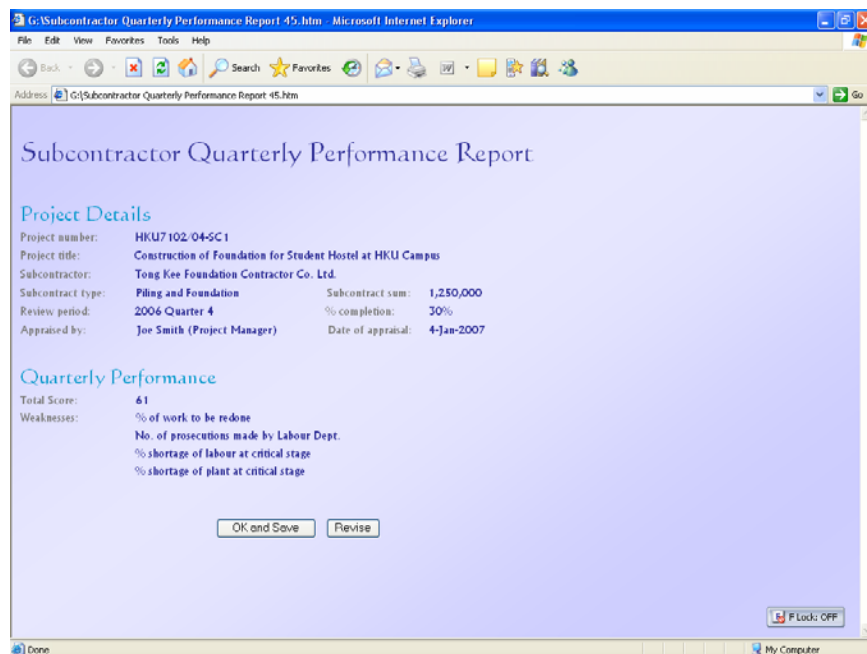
G:\Subcontractor Quarterly Performance Report 45.htm - Microsoft Internet Explorer

File Edit View Favorites Tools Help

Back Search Favorites

Address G:\Subcontractor Quarterly Performance Report 45.htm Go

Subcontractor Quarterly Performance Report

Project Details

Project number: HKU7102/04-SC1
Project title: Construction of Foundation for Student Hostel at HKU Campus
Subcontractor: Tong Kee Foundation Contractor Co. Ltd.
Subcontract type: Piling and Foundation Subcontract sum: 1,250,000
Review period: 2006 Quarter 4 % completion: 30%
Appraised by: Joe Smith (Project Manager) Date of appraisal: 4-Jan-2007

Quarterly Performance

Total Score: 61
Weaknesses: % of work to be redone
No. of prosecutions made by Labour Dept.
% shortage of labour at critical stage
% shortage of plant at critical stage

OK and Save Revise

F Lock: OFF

Done My Computer